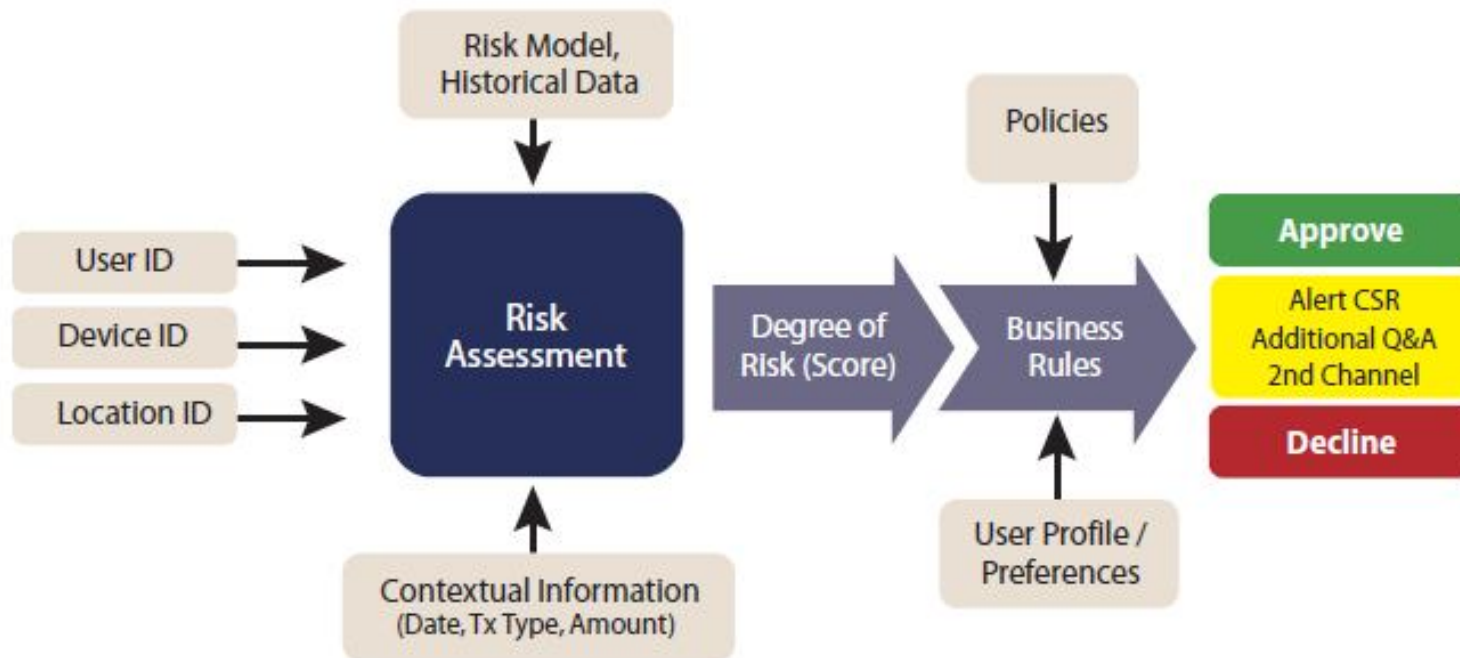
Risk Model, Historical Data

User ID

Device ID

Location ID

Risk Assessment

Contextual Information (Date, Tx Type, Amount)

Degree of Risk (Score)

Policies

Business Rules

User Profile / Preferences

Approve

Alert CSR
Additional Q&A
2nd Channel

Decline